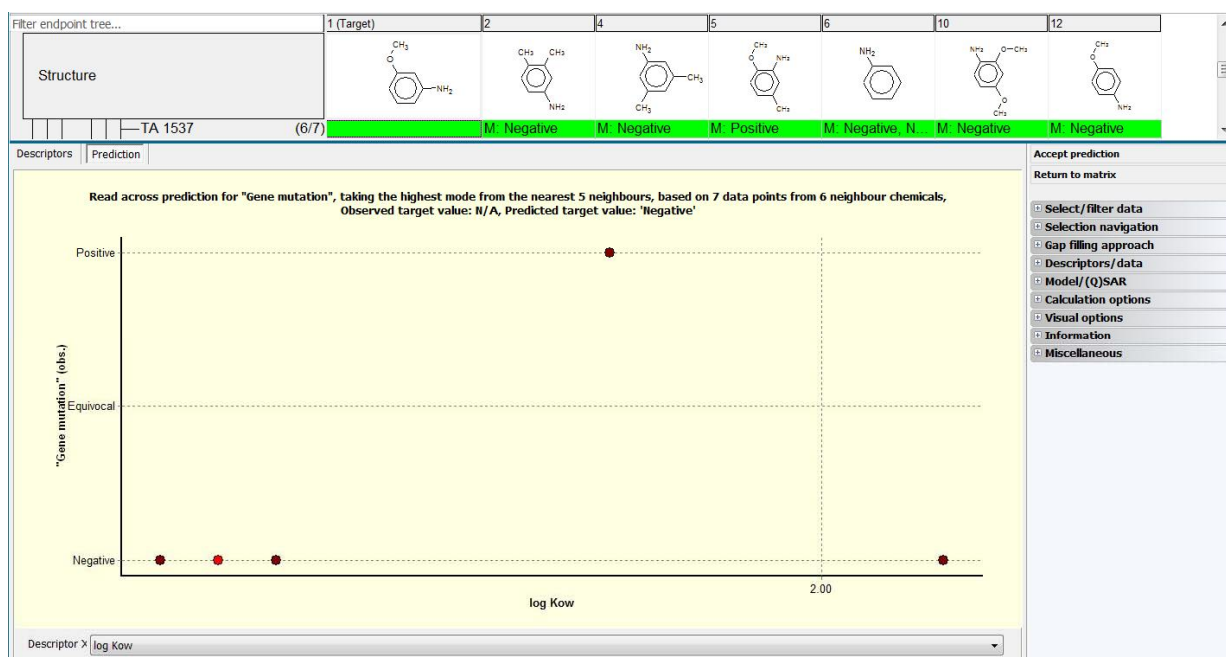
Filter endpoint tree...

| | 1 (Target) | 2 | 4 | 5 | 6 | 10 | 12 |
|---|---|---|---|---|---|---|---|
| Structure | $CH_3$ O $NH_2$ | $CH_3$ $CH_3$ $NH_2$ | $NH_2$ $CH_3$ $CH_3$ | $CH_3$ O $NH_2$ $CH_3$ | $NH_2$ | $NH_2$ O $CH_3$ O $CH_3$ | $CH_3$ O $NH_2$ |
| TA 1537 (6/7) | | M: Negative | M: Negative | M: Positive | M: Negative, N... | M: Negative | M: Negative |

Descriptors | Prediction

Read across prediction for "Gene mutation", taking the highest mode from the nearest 5 neighbours, based on 7 data points from 6 neighbour chemicals, Observed target value: N/A, Predicted target value: 'Negative'

Positive
Equivocal
Negative
"Gene mutation" (obs.)
2.00
log Kow

Descriptor X log Kow

Accept prediction
Return to matrix
Select/filter data
Selection navigation
Gap filling approach
Descriptors/data
Model/(Q)SAR
Calculation options
Visual options
Information
Miscellaneous